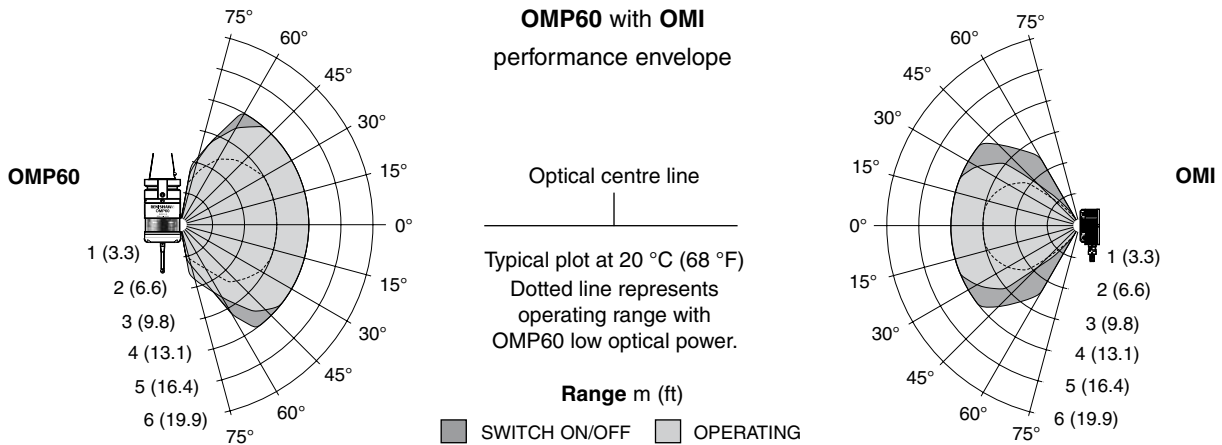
**OMP60** with **OMI**

performance envelope

OMP60

75°
60°
45°
30°
15°
0°
15°
30°
45°
60°
75°

1 (3.3)
2 (6.6)
3 (9.8)
4 (13.1)
5 (16.4)
6 (19.9)

Optical centre line

Typical plot at 20 °C (68 °F)
Dotted line represents operating range with OMP60 low optical power.

**Range** m (ft)

SWITCH ON/OFF OPERATING

OMI

75°
60°
45°
30°
15°
0°
15°
30°
45°
60°
75°

1 (3.3)
2 (6.6)
3 (9.8)
4 (13.1)
5 (16.4)
6 (19.9)